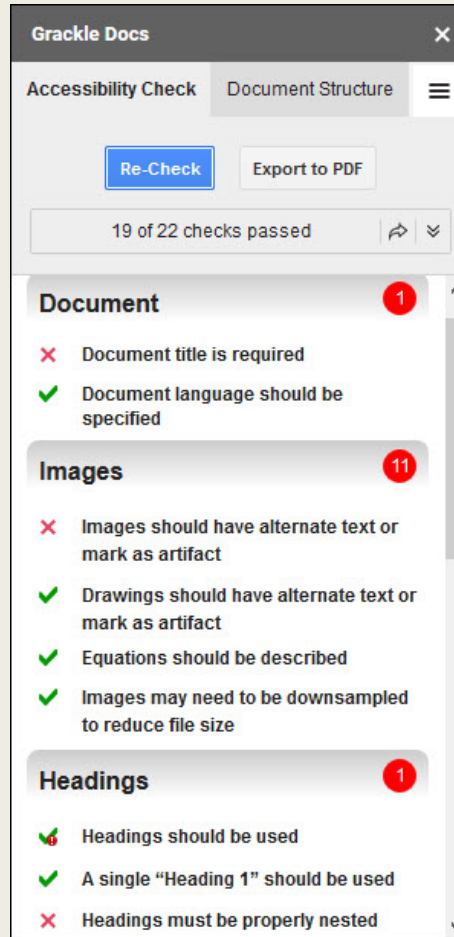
Grackle Docs
×
Accessibility Check
Document Structure
Re-Check
Export to PDF
19 of 22 checks passed

Document
1
× Document title is required
✔ Document language should be specified

Images
11
× Images should have alternate text or mark as artifact
✔ Drawings should have alternate text or mark as artifact
✔ Equations should be described
✔ Images may need to be downsampled to reduce file size

Headings
1
✔ Headings should be used
✔ A single "Heading 1" should be used
× Headings must be properly nested